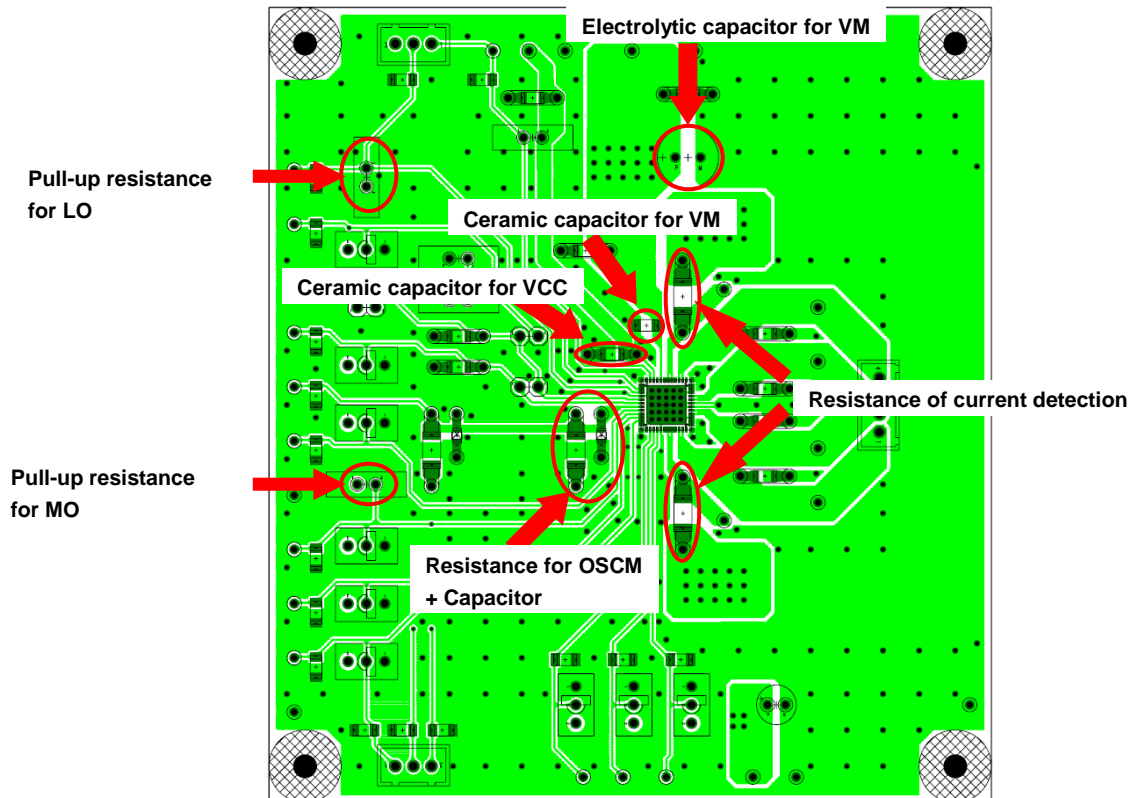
Electrolytic capacitor for VM

Pull-up resistance for LO

Ceramic capacitor for VM

Ceramic capacitor for VCC

Resistance of current detection

Pull-up resistance for MO

Resistance for OSCM + Capacitor